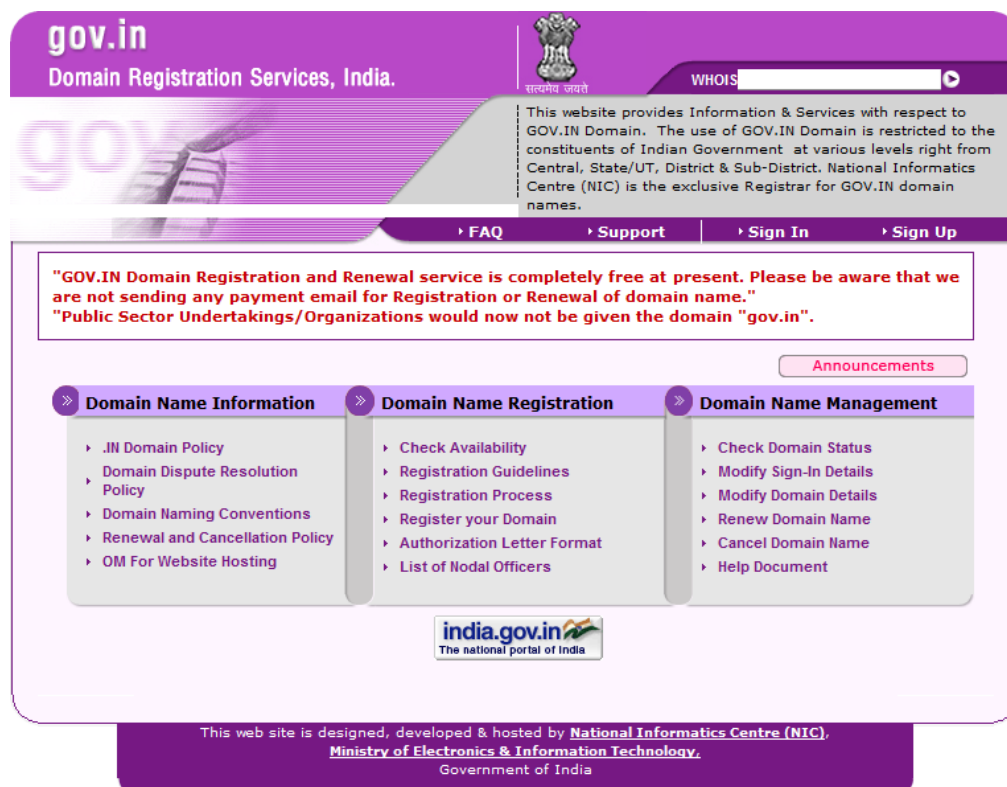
gov.in
Domain Registration Services, India.

सत्यमेव जयते

WHOIS

This website provides Information & Services with respect to GOV.IN Domain. The use of GOV.IN Domain is restricted to the constituents of Indian Government at various levels right from Central, State/UT, District & Sub-District. National Informatics Centre (NIC) is the exclusive Registrar for GOV.IN domain names.

FAQ Support Sign In Sign Up

"GOV.IN Domain Registration and Renewal service is completely free at present. Please be aware that we are not sending any payment email for Registration or Renewal of domain name."
"Public Sector Undertakings/Organizations would now not be given the domain "gov.in".

Announcements

Domain Name Information

.IN Domain Policy
Domain Dispute Resolution Policy
Domain Naming Conventions
Renewal and Cancellation Policy
OM For Website Hosting

Domain Name Registration

Check Availability
Registration Guidelines
Registration Process
Register your Domain
Authorization Letter Format
List of Nodal Officers

Domain Name Management

Check Domain Status
Modify Sign-In Details
Modify Domain Details
Renew Domain Name
Cancel Domain Name
Help Document

india.gov.in
The national portal of India

This web site is designed, developed & hosted by National Informatics Centre (NIC), Ministry of Electronics & Information Technology, Government of India